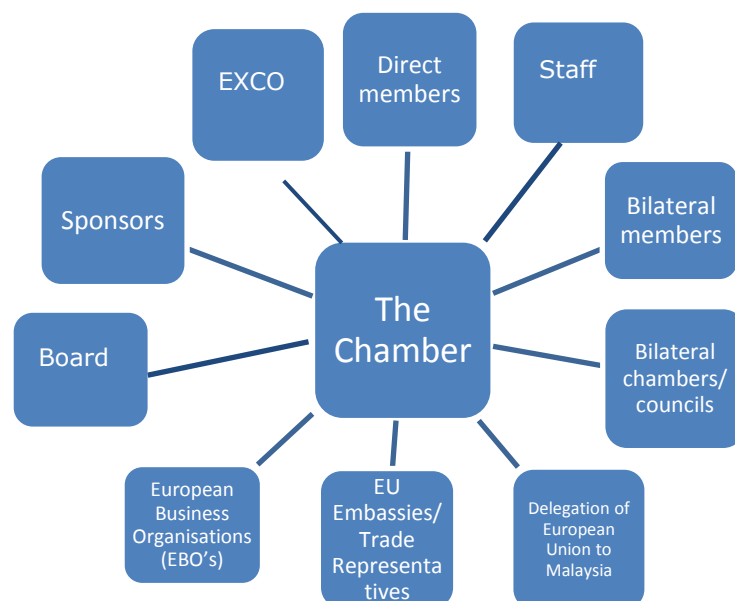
EXCO

Direct members

Staff

Sponsors

Bilateral members

The Chamber

Board

Bilateral chambers/ councils

European Business Organisations (EBO's)

EU Embassies/ Trade Representatives

Delegation of European Union to Malaysia